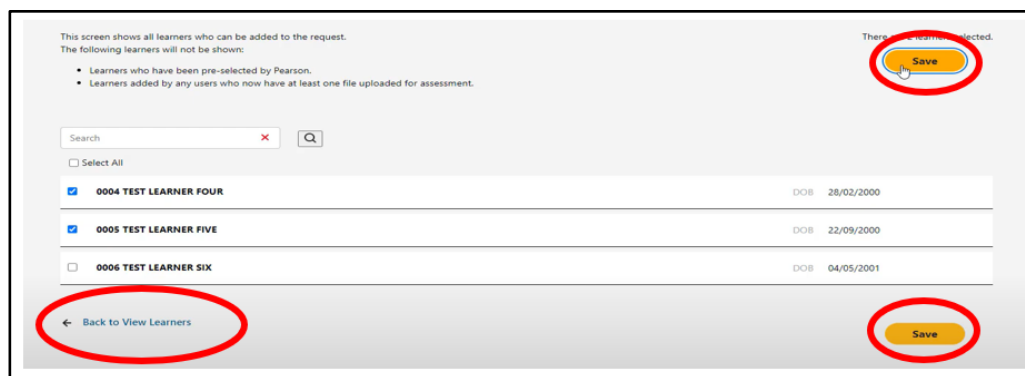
This screen shows all learners who can be added to the request.
The following learners will not be shown:

- Learners who have been pre-selected by Pearson.
- Learners added by any users who now have at least one file uploaded for assessment.

There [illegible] selected.

Save

Search

Select All

0004 TEST LEARNER FOUR DOB 28/02/2000

0005 TEST LEARNER FIVE DOB 22/09/2000

0006 TEST LEARNER SIX DOB 04/05/2001

← Back to View Learners

Save